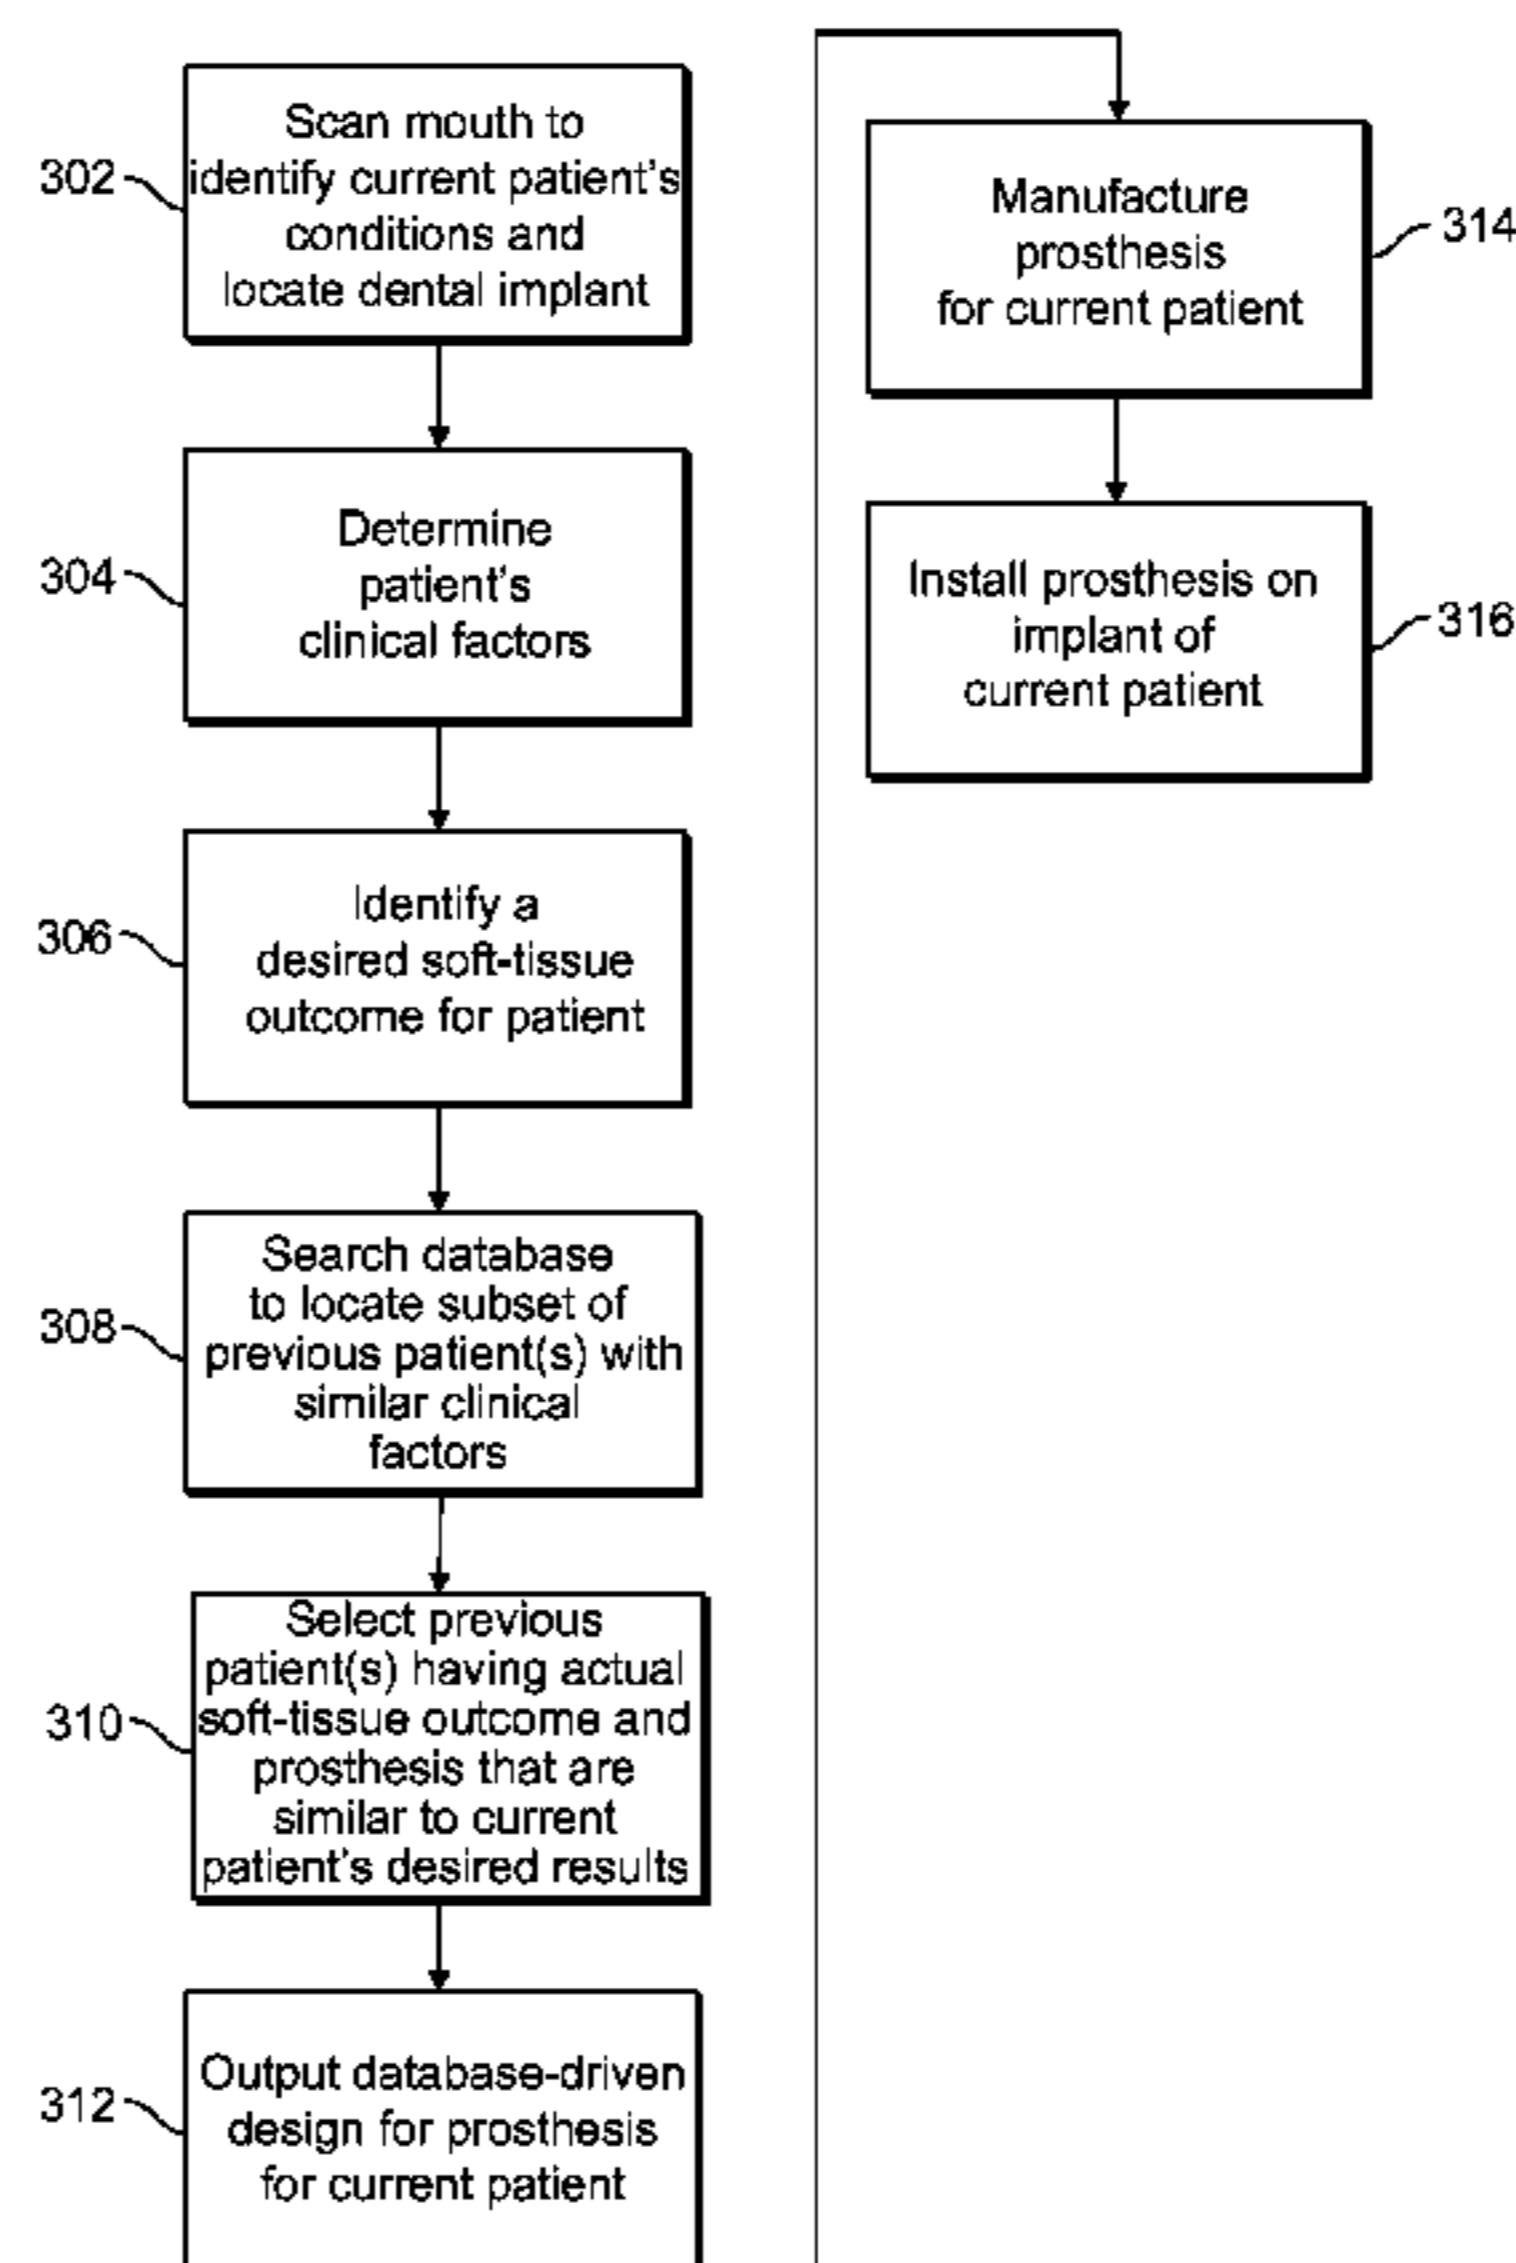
302 Scan mouth to identify current patient's conditions and locate dental implant

304 Determine patient's clinical factors

306 Identify a desired soft-tissue outcome for patient

308 Search database to locate subset of previous patient(s) with similar clinical factors

310 Select previous patient(s) having actual soft-tissue outcome and prosthesis that are similar to current patient's desired results

312 Output database-driven design for prosthesis for current patient

314 Manufacture prosthesis for current patient

316 Install prosthesis on implant of current patient